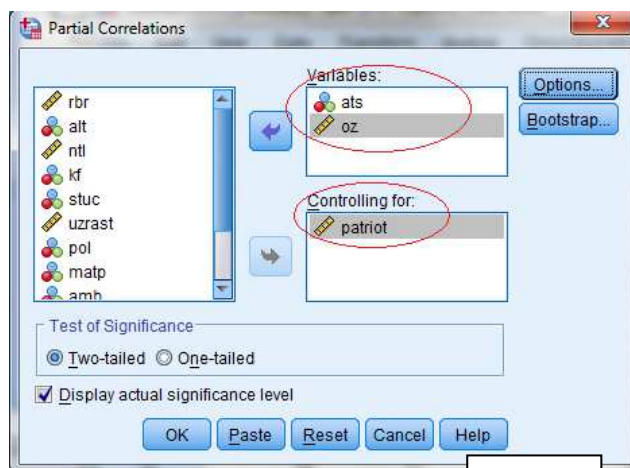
Partial Correlations

rbr
alt
ntl
kf
stuc
uzrast
pol
matp
amb

Variables:
ats
oz

Controlling for:
patriot

Options...
Bootstrap...

Test of Significance
Two-tailed One-tailed

Display actual significance level

OK Paste Reset Cancel Help